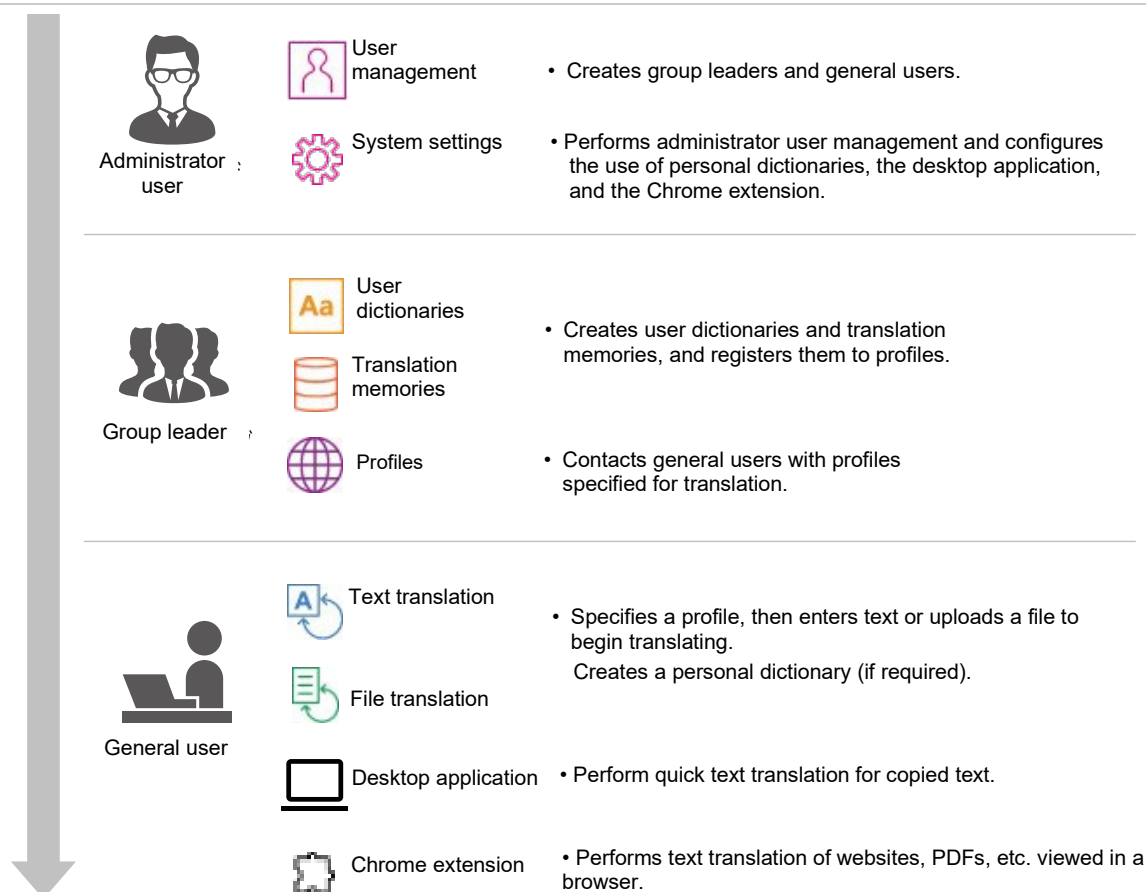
Administrator user

User management
• Creates group leaders and general users.

System settings
• Performs administrator user management and configures the use of personal dictionaries, the desktop application, and the Chrome extension.

Group leader

Aa
User dictionaries

Translation memories
• Creates user dictionaries and translation memories, and registers them to profiles.

Profiles
• Contacts general users with profiles specified for translation.

General user

A
Text translation

File translation
• Specifies a profile, then enters text or uploads a file to begin translating.
Creates a personal dictionary (if required).

Desktop application
• Perform quick text translation for copied text.

Chrome extension
• Performs text translation of websites, PDFs, etc. viewed in a browser.